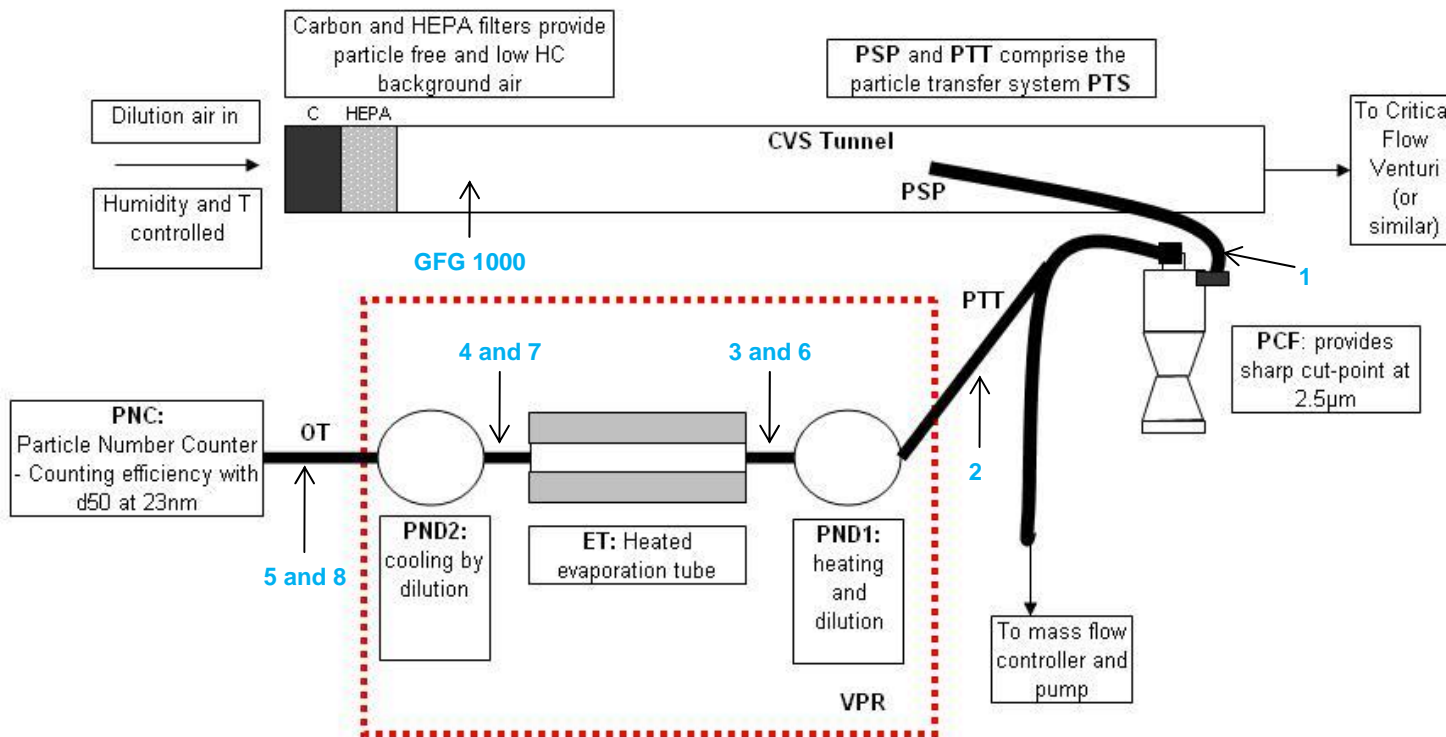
Carbon and HEPA filters provide particle free and low HC background air

PSP and PTT comprise the particle transfer system PTS

Dilution air in

C

HEPA

CVS Tunnel

To Critica Flow Venturi (or similar)

PSP

Humidity and T controlled

GFG 1000

1

PTT

4 and 7

3 and 6

PCF: provides sharp cut-point at 2.5μm

PNC: Particle Number Counter - Counting efficiency with d50 at 23nm

OT

2

5 and 8

PND2: cooling by dilution

ET: Heated evaporation tube

PND1: heating and dilution

To mass flow controller and pump

VPR